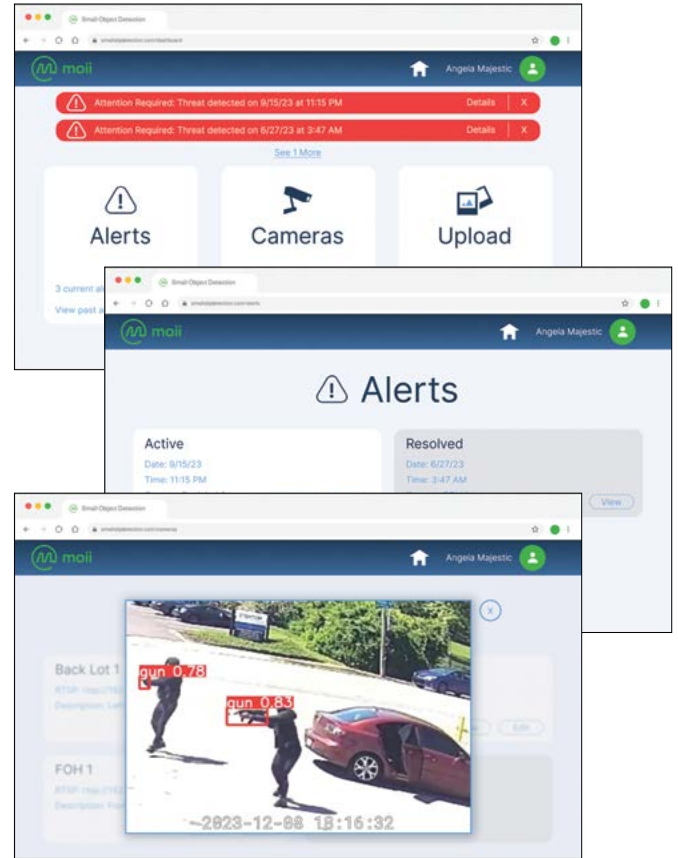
Small Object Detection

moii

Angela Majestic

Attention Required: Threat detected on 9/15/23 at 11:15 PM Details X

Attention Required: Threat detected on 6/27/23 at 3:47 AM Details X

See 1 More

Alerts

Cameras

Upload

3 current al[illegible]

View past a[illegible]

Small Object Detection

moii

Angela Majestic

Alerts

Active

Date: 9/15/23

Time: 11:15 PM

Resolved

Date: 6/27/23

Time: 3:47 AM

View

Small Object Detection

moii

Angela Majestic

Back Lot 1

RTSP: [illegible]

Description: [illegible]

FOH 1

RTSP: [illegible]

Description: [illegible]

Edit

gun 0.78

gun 0.83

2023-12-08 18:16:32